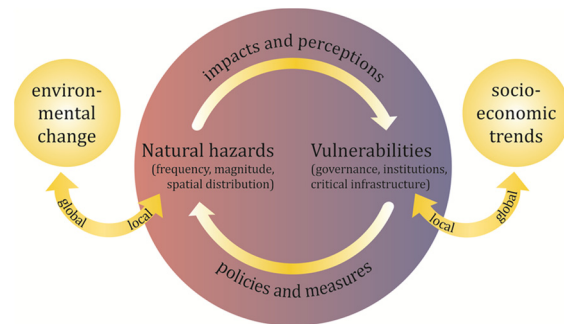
environmental change

impacts and perceptions

socio-economic trends

Natural hazards
(frequency, magnitude, spatial distribution)

Vulnerabilities
(governance, institutions, critical infrastructure)

global

local

local

global

policies and measures